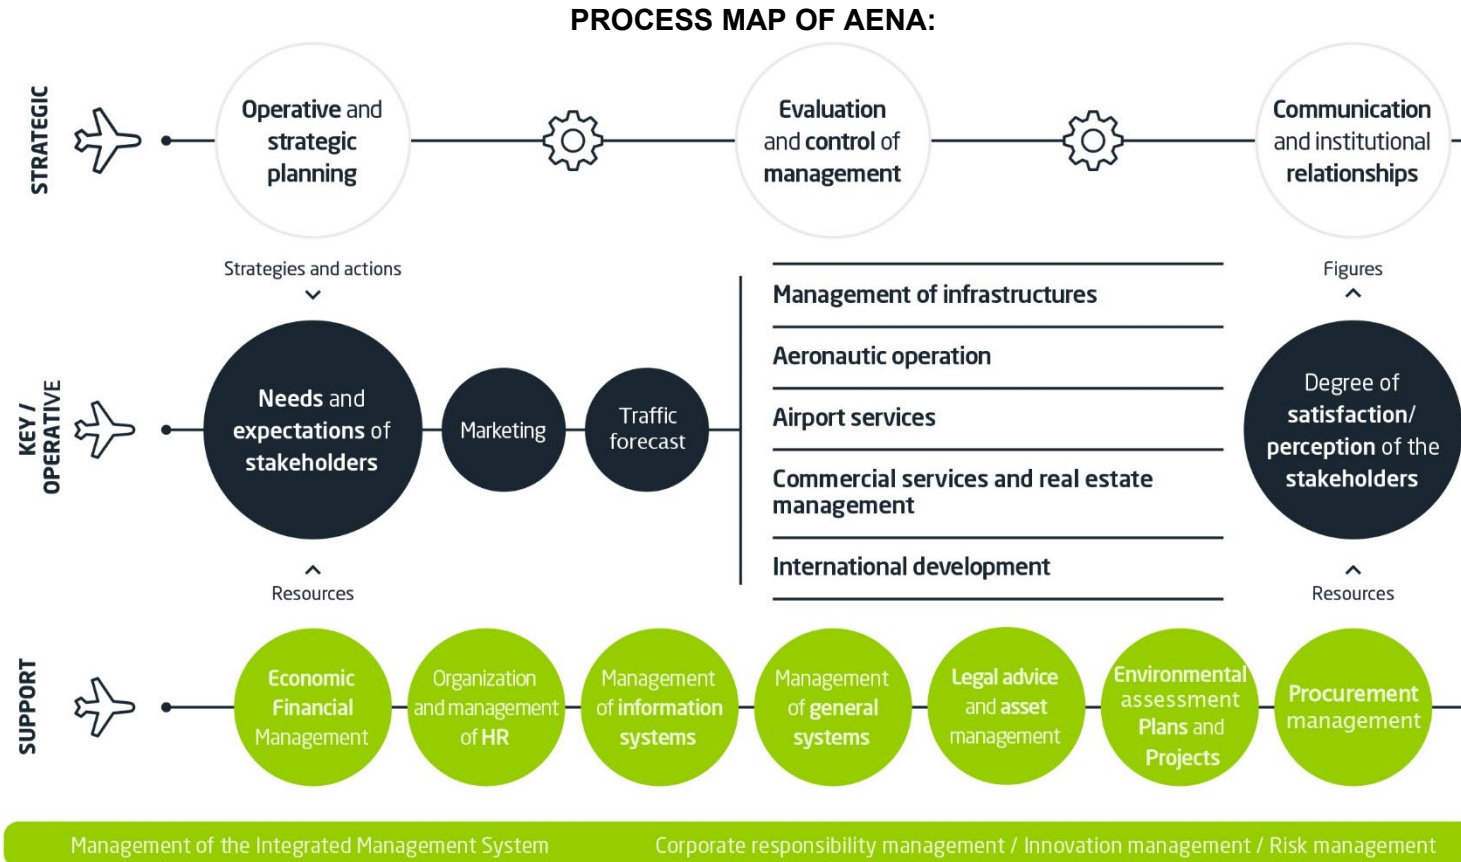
PROCESS MAP OF AENA:

STRATEGIC

Operative and strategic planning

Evaluation and control of management

Communication and institutional relationships

Strategies and actions

Figures

KEY / OPERATIVE

Needs and expectations of stakeholders

Marketing

Traffic forecast

Management of infrastructures

Aeronautic operation

Airport services

Commercial services and real estate management

International development

Degree of satisfaction/ perception of the stakeholders

Resources

Resources

SUPPORT

Economic Financial Management

Organization and management of HR

Management of information systems

Management of general systems

Legal advice and asset management

Environmental assessment Plans and Projects

Procurement management

Management of the Integrated Management System

Corporate responsibility management / Innovation management / Risk management